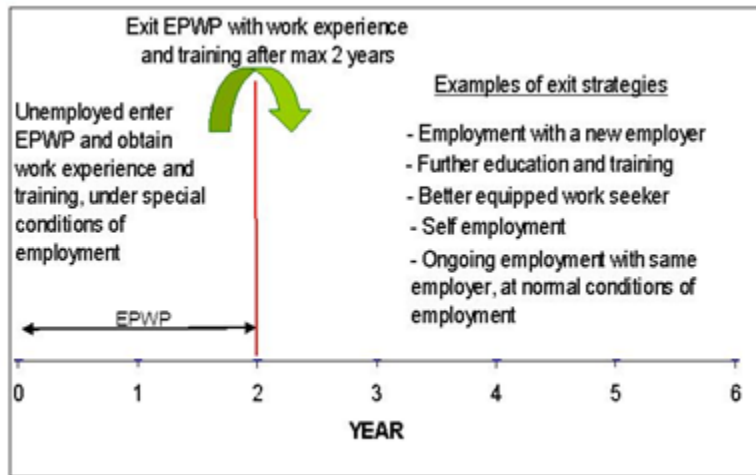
Exit EPWP with work experience and training after max 2 years

Unemployed enter EPWP and obtain work experience and training, under special conditions of employment

Examples of exit strategies

- Employment with a new employer
- Further education and training
- Better equipped work seeker
- Self employment
- Ongoing employment with same employer, at normal conditions of employment

EPWP

0 1 2 3 4 5 6

YEAR